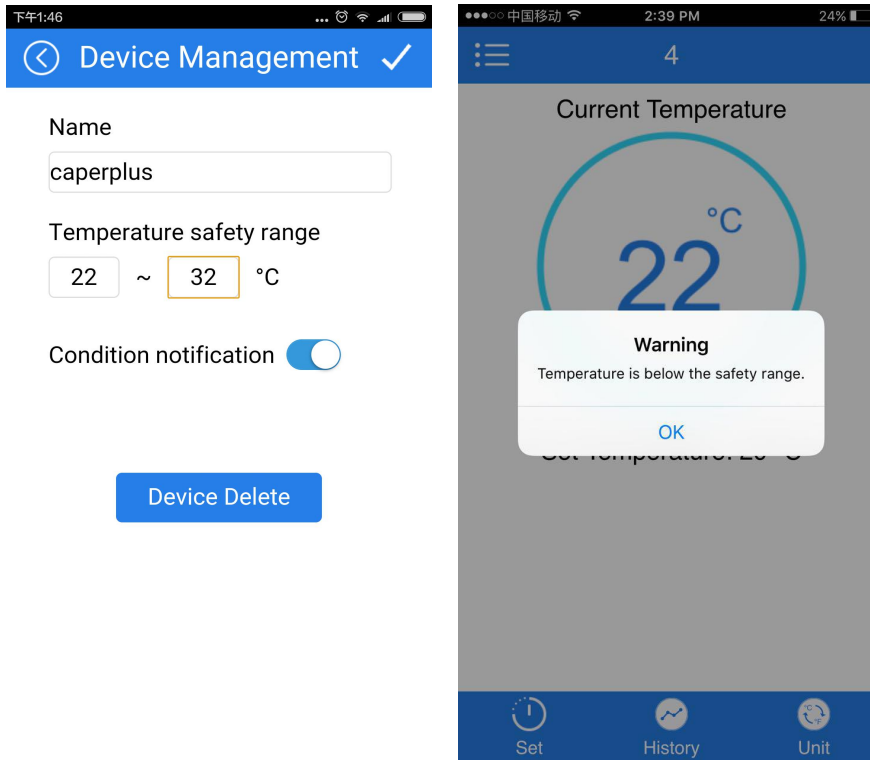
下午1:46

Device Management

Name

caperplus

Temperature safety range

22 ~ 32 °C

Condition notification

Device Delete

●●●○○ 中国移动 2:39 PM 24%

4

Current Temperature

°C

22

Warning

Temperature is below the safety range.

OK

Set Temperature: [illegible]

Set

History

Unit